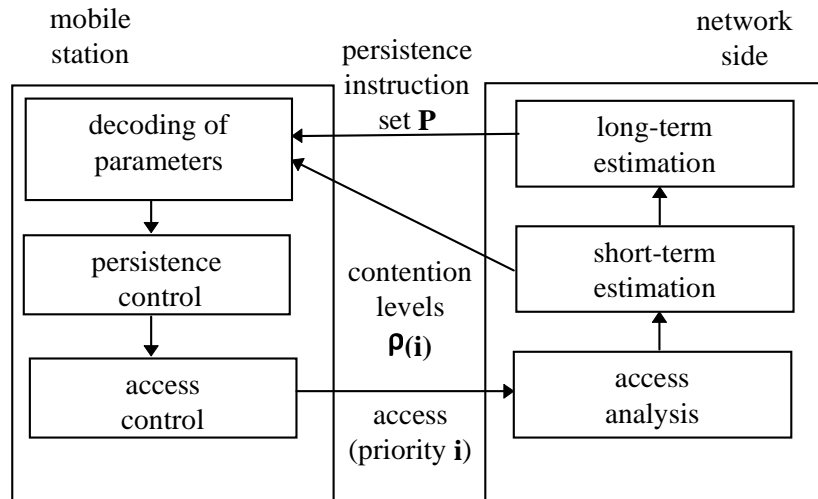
mobile station

network side

persistence instruction set $\mathbf{P}$

decoding of parameters

long-term estimation

persistence control

contention levels $\rho(\mathbf{i})$

short-term estimation

access control

access (priority $\mathbf{i}$)

access analysis